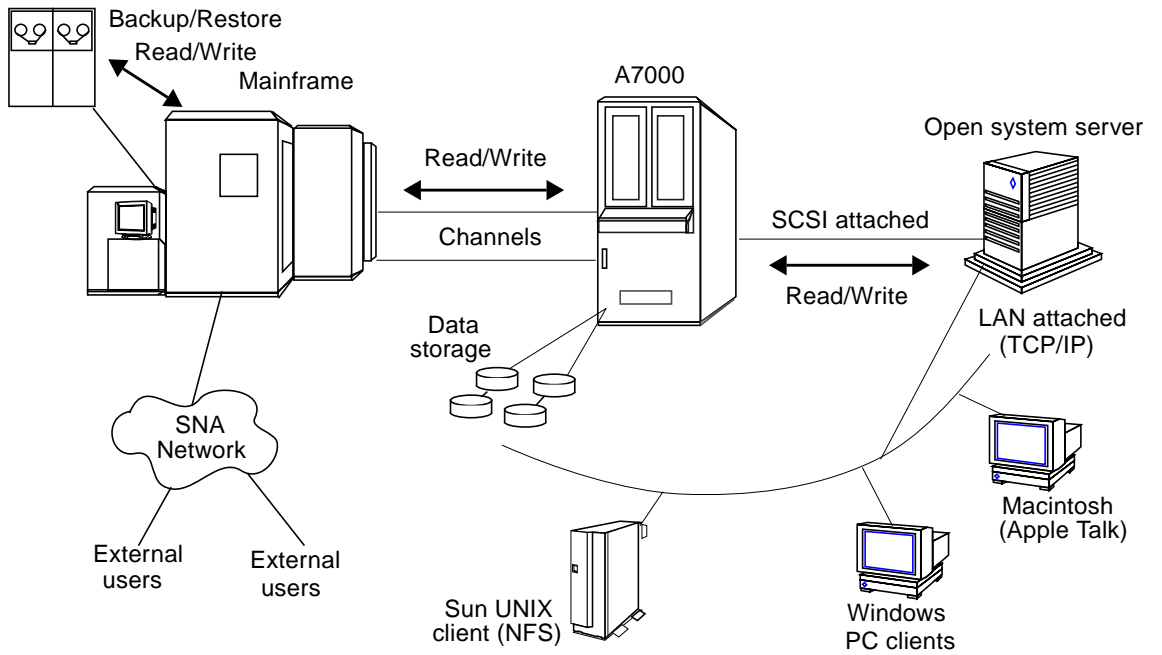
Backup/Restore

Read/Write

Mainframe

A7000

Open system server

Read/Write

Channels

SCSI attached

Read/Write

Data storage

LAN attached (TCP/IP)

SNA Network

External users

External users

Macintosh (Apple Talk)

Sun UNIX client (NFS)

Windows PC clients